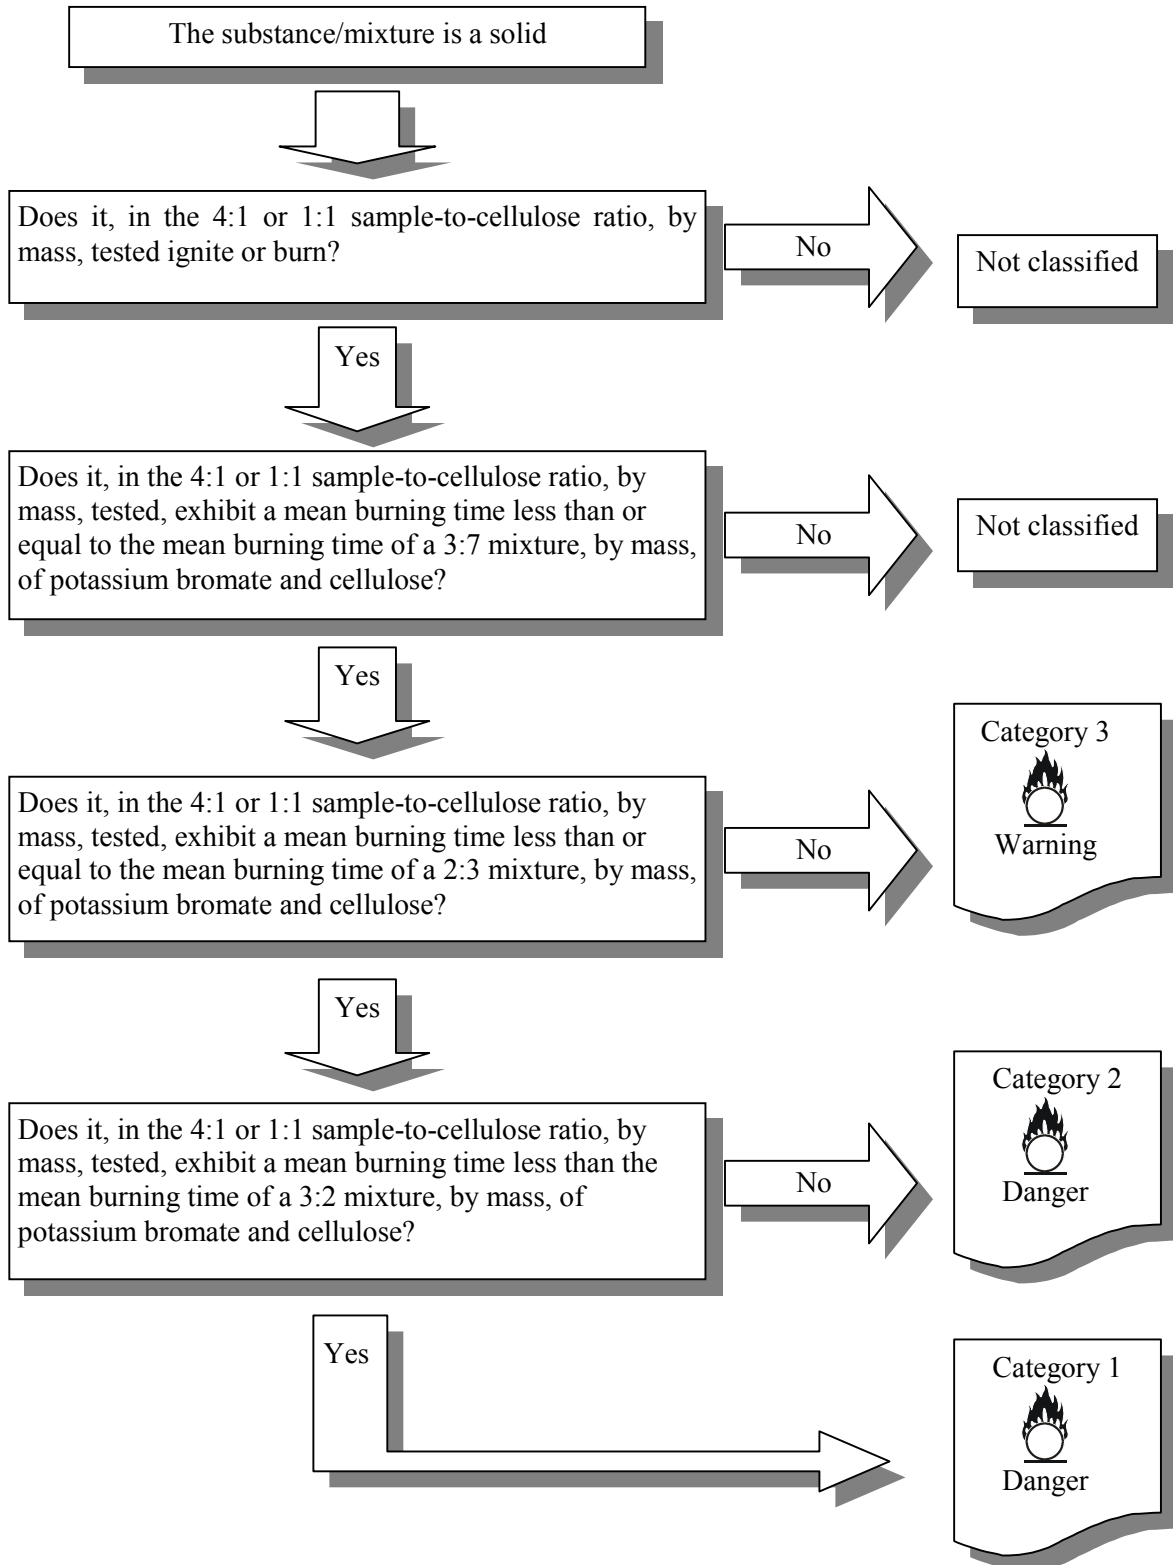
The substance/mixture is a solid

Does it, in the 4:1 or 1:1 sample-to-cellulose ratio, by mass, tested ignite or burn?

No

Not classified

Yes

Does it, in the 4:1 or 1:1 sample-to-cellulose ratio, by mass, tested, exhibit a mean burning time less than or equal to the mean burning time of a 3:7 mixture, by mass, of potassium bromate and cellulose?

No

Not classified

Yes

Category 3

Warning

Does it, in the 4:1 or 1:1 sample-to-cellulose ratio, by mass, tested, exhibit a mean burning time less than or equal to the mean burning time of a 2:3 mixture, by mass, of potassium bromate and cellulose?

No

Yes

Category 2

Danger

Does it, in the 4:1 or 1:1 sample-to-cellulose ratio, by mass, tested, exhibit a mean burning time less than the mean burning time of a 3:2 mixture, by mass, of potassium bromate and cellulose?

No

Yes

Category 1

Danger